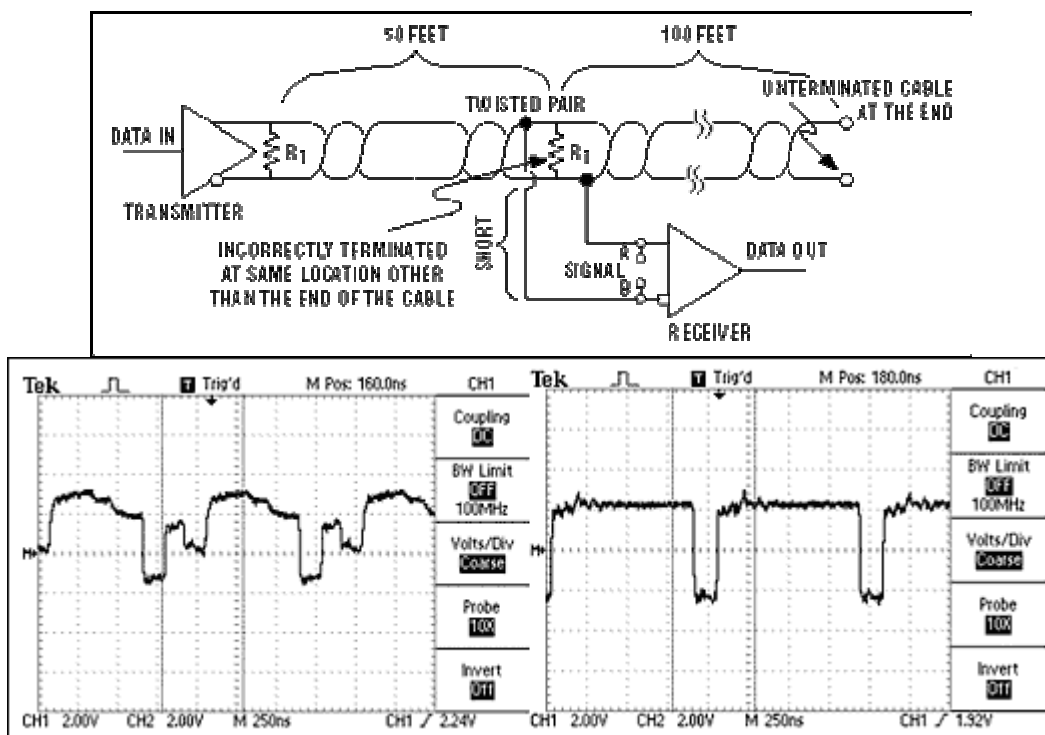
50 FEET

100 FEET

TWISTED PAIR

UNTERMINATED CABLE AT THE END

DATA IN

$R_1$

$R_1$

TRANSMITTER

INCORRECTLY TERMINATED AT SAME LOCATION OTHER THAN THE END OF THE CABLE

SHORT

SIGNAL

R

B

DATA OUT

RECEIVER

Tek

Trig'd

M Pos: 160.0ns

CH1

Coupling

DC

BW Limit

OFF

100MHz

Volts/Div

Coarse

Probe

10X

Invert

Off

CH1 2.00V CH2 2.00V M 250ns CH1 ∕ 2.24V

Tek

Trig'd

M Pos: 180.0ns

CH1

Coupling

DC

BW Limit

OFF

100MHz

Volts/Div

Coarse

Probe

10X

Invert

Off

CH1 2.00V CH2 2.00V M 250ns CH1 ∕ 1.92V